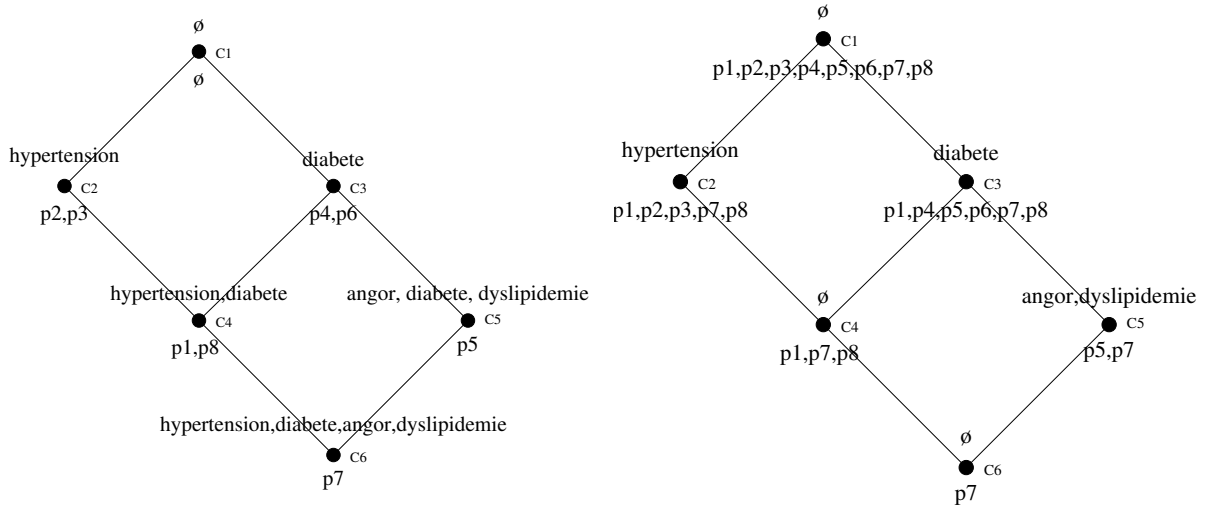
ø
C1
ø

hypertension
C2
p2,p3

diabete
C3
p4,p6

hypertension,diabete
C4
p1,p8

angor, diabete, dyslipidemie
C5
p5

hypertension,diabete,angor,dyslipidemie
C6
p7

ø
C1
p1,p2,p3,p4,p5,p6,p7,p8

hypertension
C2
p1,p2,p3,p7,p8

diabete
C3
p1,p4,p5,p6,p7,p8

ø
C4
p1,p7,p8

angor,dyslipidemie
C5
p5,p7

ø
C6
p7